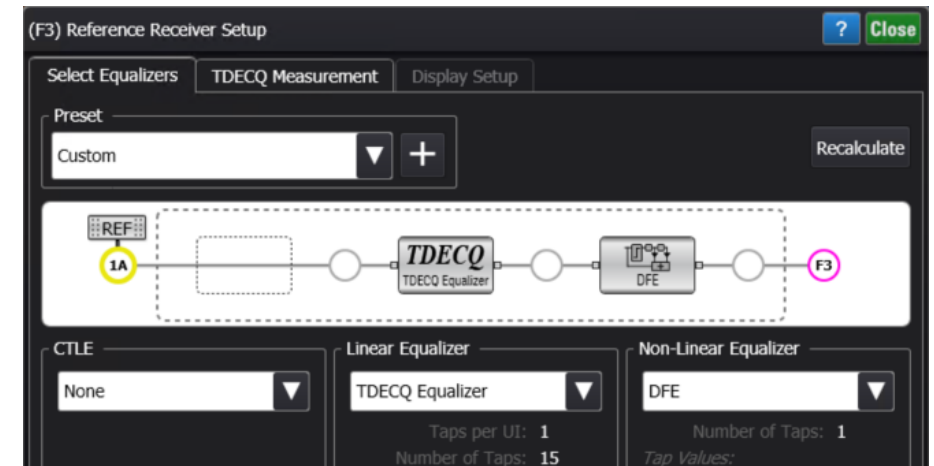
(F3) Reference Receiver Setup

?
Close

Select Equalizers
TDECQ Measurement
Display Setup

Preset
Custom
+
Recalculate

REF
1A
TDECQ
TDECQ Equalizer
DFE
F3

CTLE
None

Linear Equalizer
TDECQ Equalizer
Taps per UI: 1
Number of Taps: 15

Non-Linear Equalizer
DFE
Number of Taps: 1
Tap Values: